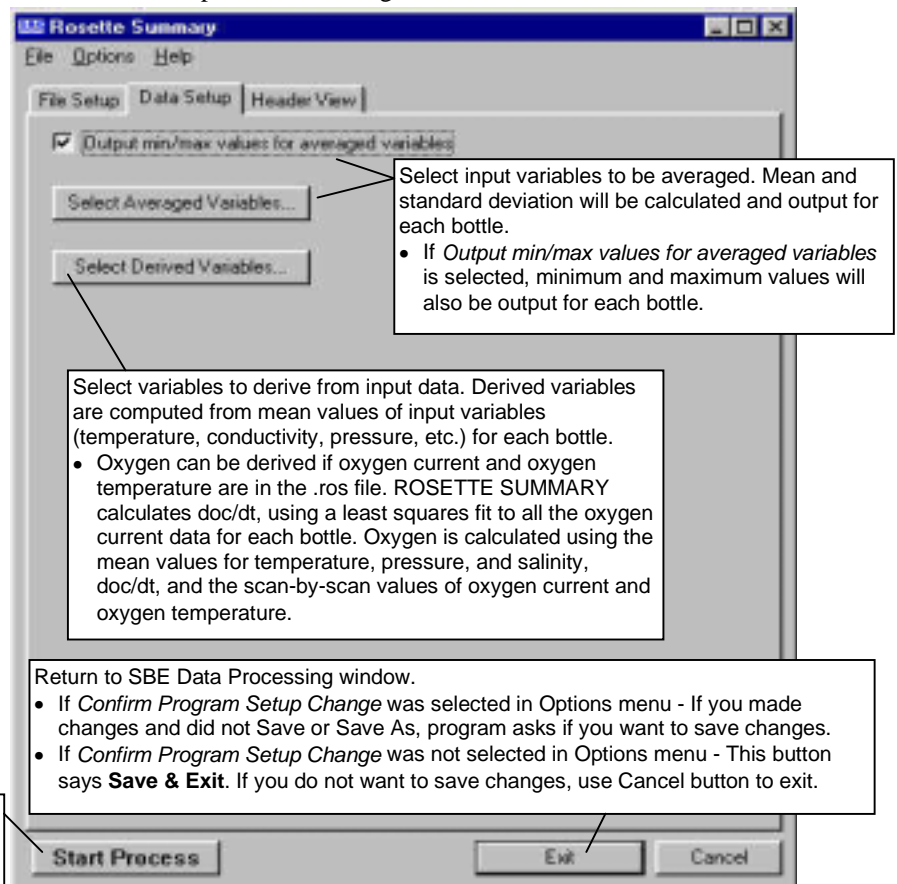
Rosette Summary

File Options Help

File Setup | Data Setup | Header View

Output min/max values for averaged variables

Select Averaged Variables...

Select Derived Variables...

Select input variables to be averaged. Mean and standard deviation will be calculated and output for each bottle.
• If *Output min/max values for averaged variables* is selected, minimum and maximum values will also be output for each bottle.

Select variables to derive from input data. Derived variables are computed from mean values of input variables (temperature, conductivity, pressure, etc.) for each bottle.
• Oxygen can be derived if oxygen current and oxygen temperature are in the .ros file. ROSETTE SUMMARY calculates doc/dt, using a least squares fit to all the oxygen current data for each bottle. Oxygen is calculated using the mean values for temperature, pressure, and salinity, doc/dt, and the scan-by-scan values of oxygen current and oxygen temperature.

Return to SBE Data Processing window.
• If *Confirm Program Setup Change* was selected in Options menu - If you made changes and did not Save or Save As, program asks if you want to save changes.
• If *Confirm Program Setup Change* was not selected in Options menu - This button says **Save & Exit**. If you do not want to save changes, use Cancel button to exit.

Start Process

Exit

Cancel